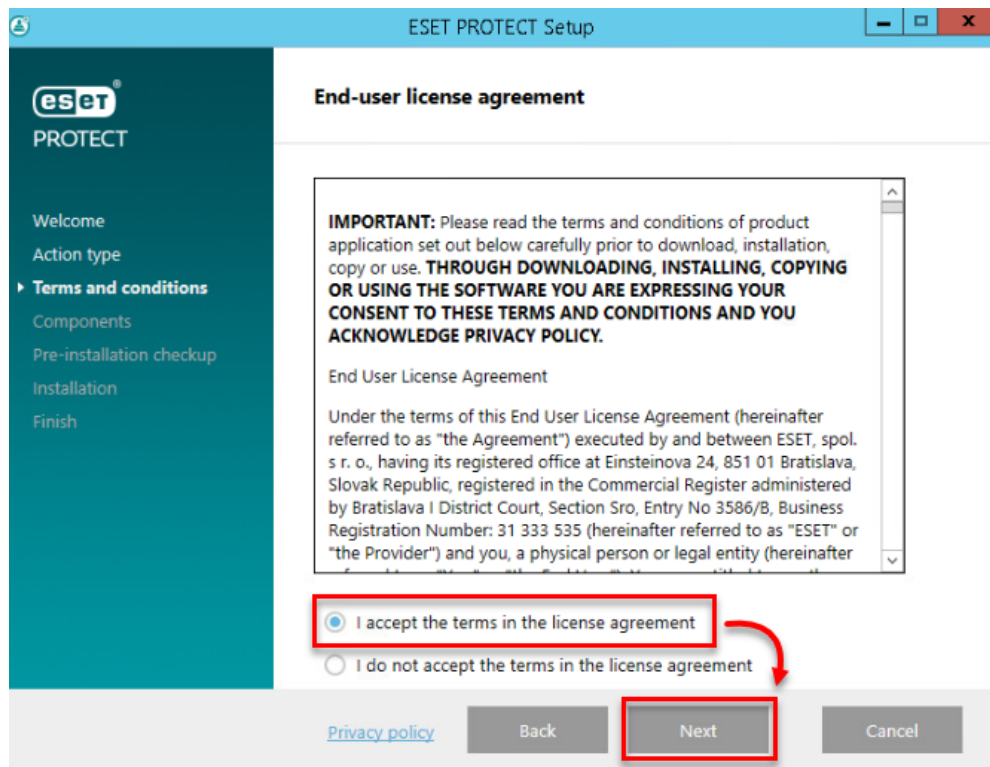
ESET PROTECT Setup

eset
PROTECT

Welcome
Action type
Terms and conditions
Components
Pre-installation checkup
Installation
Finish

End-user license agreement

IMPORTANT: Please read the terms and conditions of product application set out below carefully prior to download, installation, copy or use. THROUGH DOWNLOADING, INSTALLING, COPYING OR USING THE SOFTWARE YOU ARE EXPRESSING YOUR CONSENT TO THESE TERMS AND CONDITIONS AND YOU ACKNOWLEDGE PRIVACY POLICY.

End User License Agreement

Under the terms of this End User License Agreement (hereinafter referred to as "the Agreement") executed by and between ESET, spol. s r. o., having its registered office at Einsteinova 24, 851 01 Bratislava, Slovak Republic, registered in the Commercial Register administered by Bratislava I District Court, Section Sro, Entry No 3586/B, Business Registration Number: 31 333 535 (hereinafter referred to as "ESET" or "the Provider") and you, a physical person or legal entity (hereinafter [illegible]

I accept the terms in the license agreement
I do not accept the terms in the license agreement

Privacy policy
Back
Next
Cancel